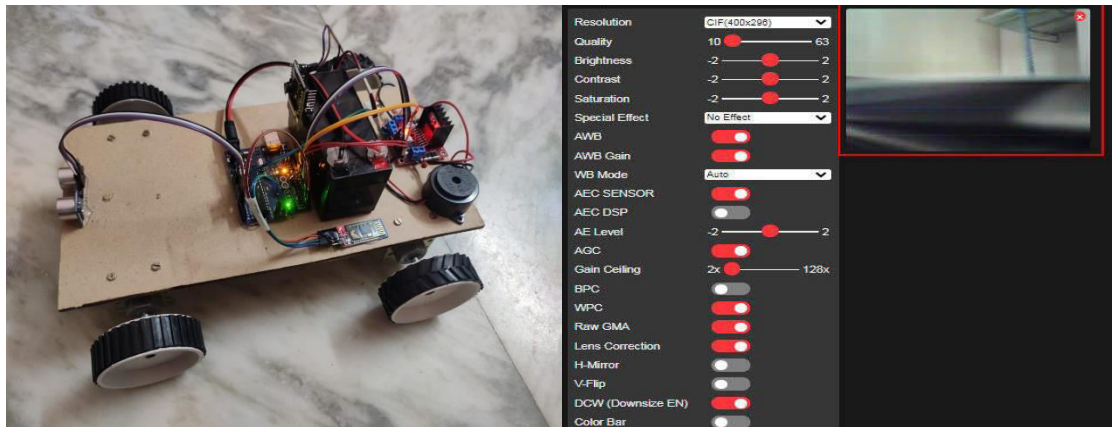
Resolution CIF(400x296)
Quality 10 63
Brightness -2 2
Contrast -2 2
Saturation -2 2
Special Effect No Effect
AWB
AWB Gain
WB Mode Auto
AEC SENSOR
AEC DSP
AE Level -2 2
AGC
Gain Ceiling 2x 128x
BPC
WPC
Raw GMA
Lens Correction
H-Mirror
V-Flip
DCW (Downsize EN)
Color Bar